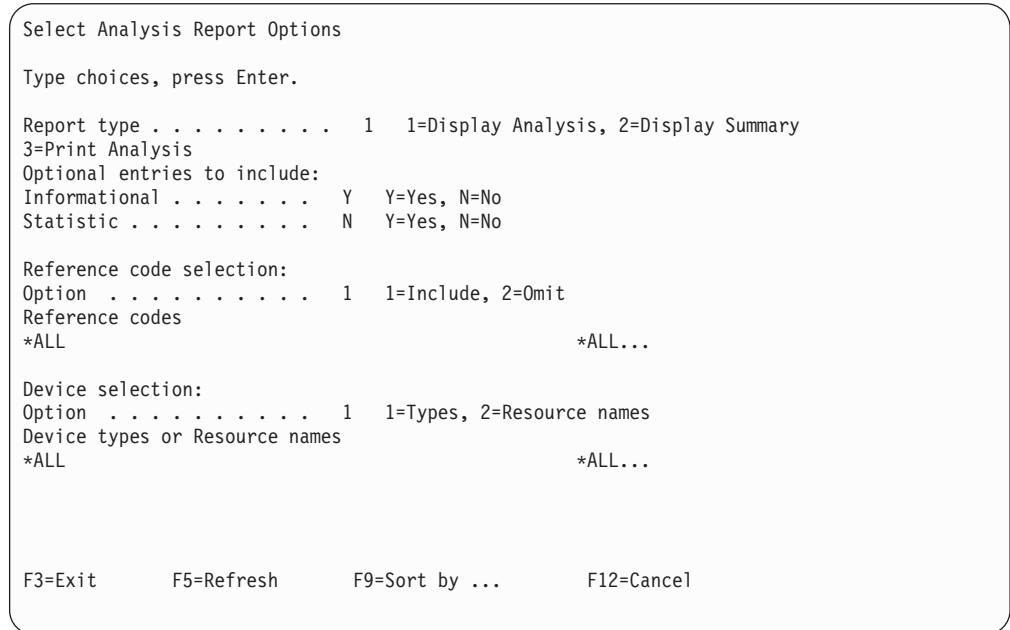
Select Analysis Report Options

Type choices, press Enter.

Report type . . . . . . . . . 1 1=Display Analysis, 2=Display Summary
3=Print Analysis
Optional entries to include:
Informational . . . . . . . Y Y=Yes, N=No
Statistic . . . . . . . . . N Y=Yes, N=No

Reference code selection:
Option . . . . . . . . . . . 1 1=Include, 2=Omit
Reference codes
*ALL *ALL...

Device selection:
Option . . . . . . . . . . . 1 1=Types, 2=Resource names
Device types or Resource names
*ALL *ALL...

F3=Exit F5=Refresh F9=Sort by ... F12=Cancel